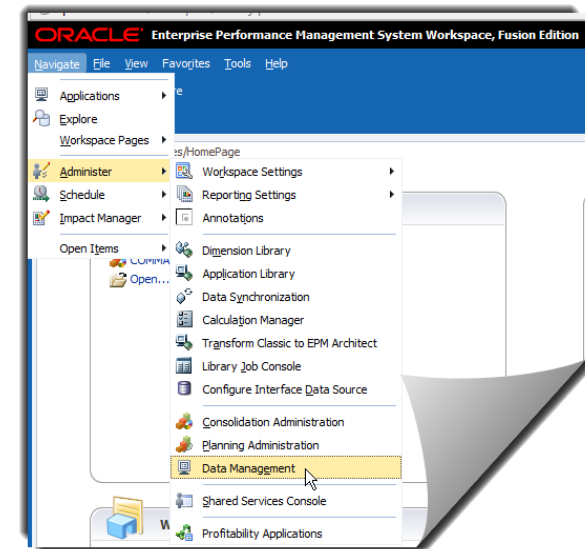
ORACLE Enterprise Performance Management System Workspace, Fusion Edition

Navigate File View Favorites Tools Help

Applications
Explore
Workspace Pages
Administer
Schedule
Impact Manager
Open Items

re
es/HomePage
COMMA
Open...

Workspace Settings
Reporting Settings
Annotations
Dimension Library
Application Library
Data Synchronization
Calculation Manager
Transform Classic to EPM Architect
Library Job Console
Configure Interface Data Source
Consolidation Administration
Planning Administration
Data Management
Shared Services Console
Profitability Applications

W